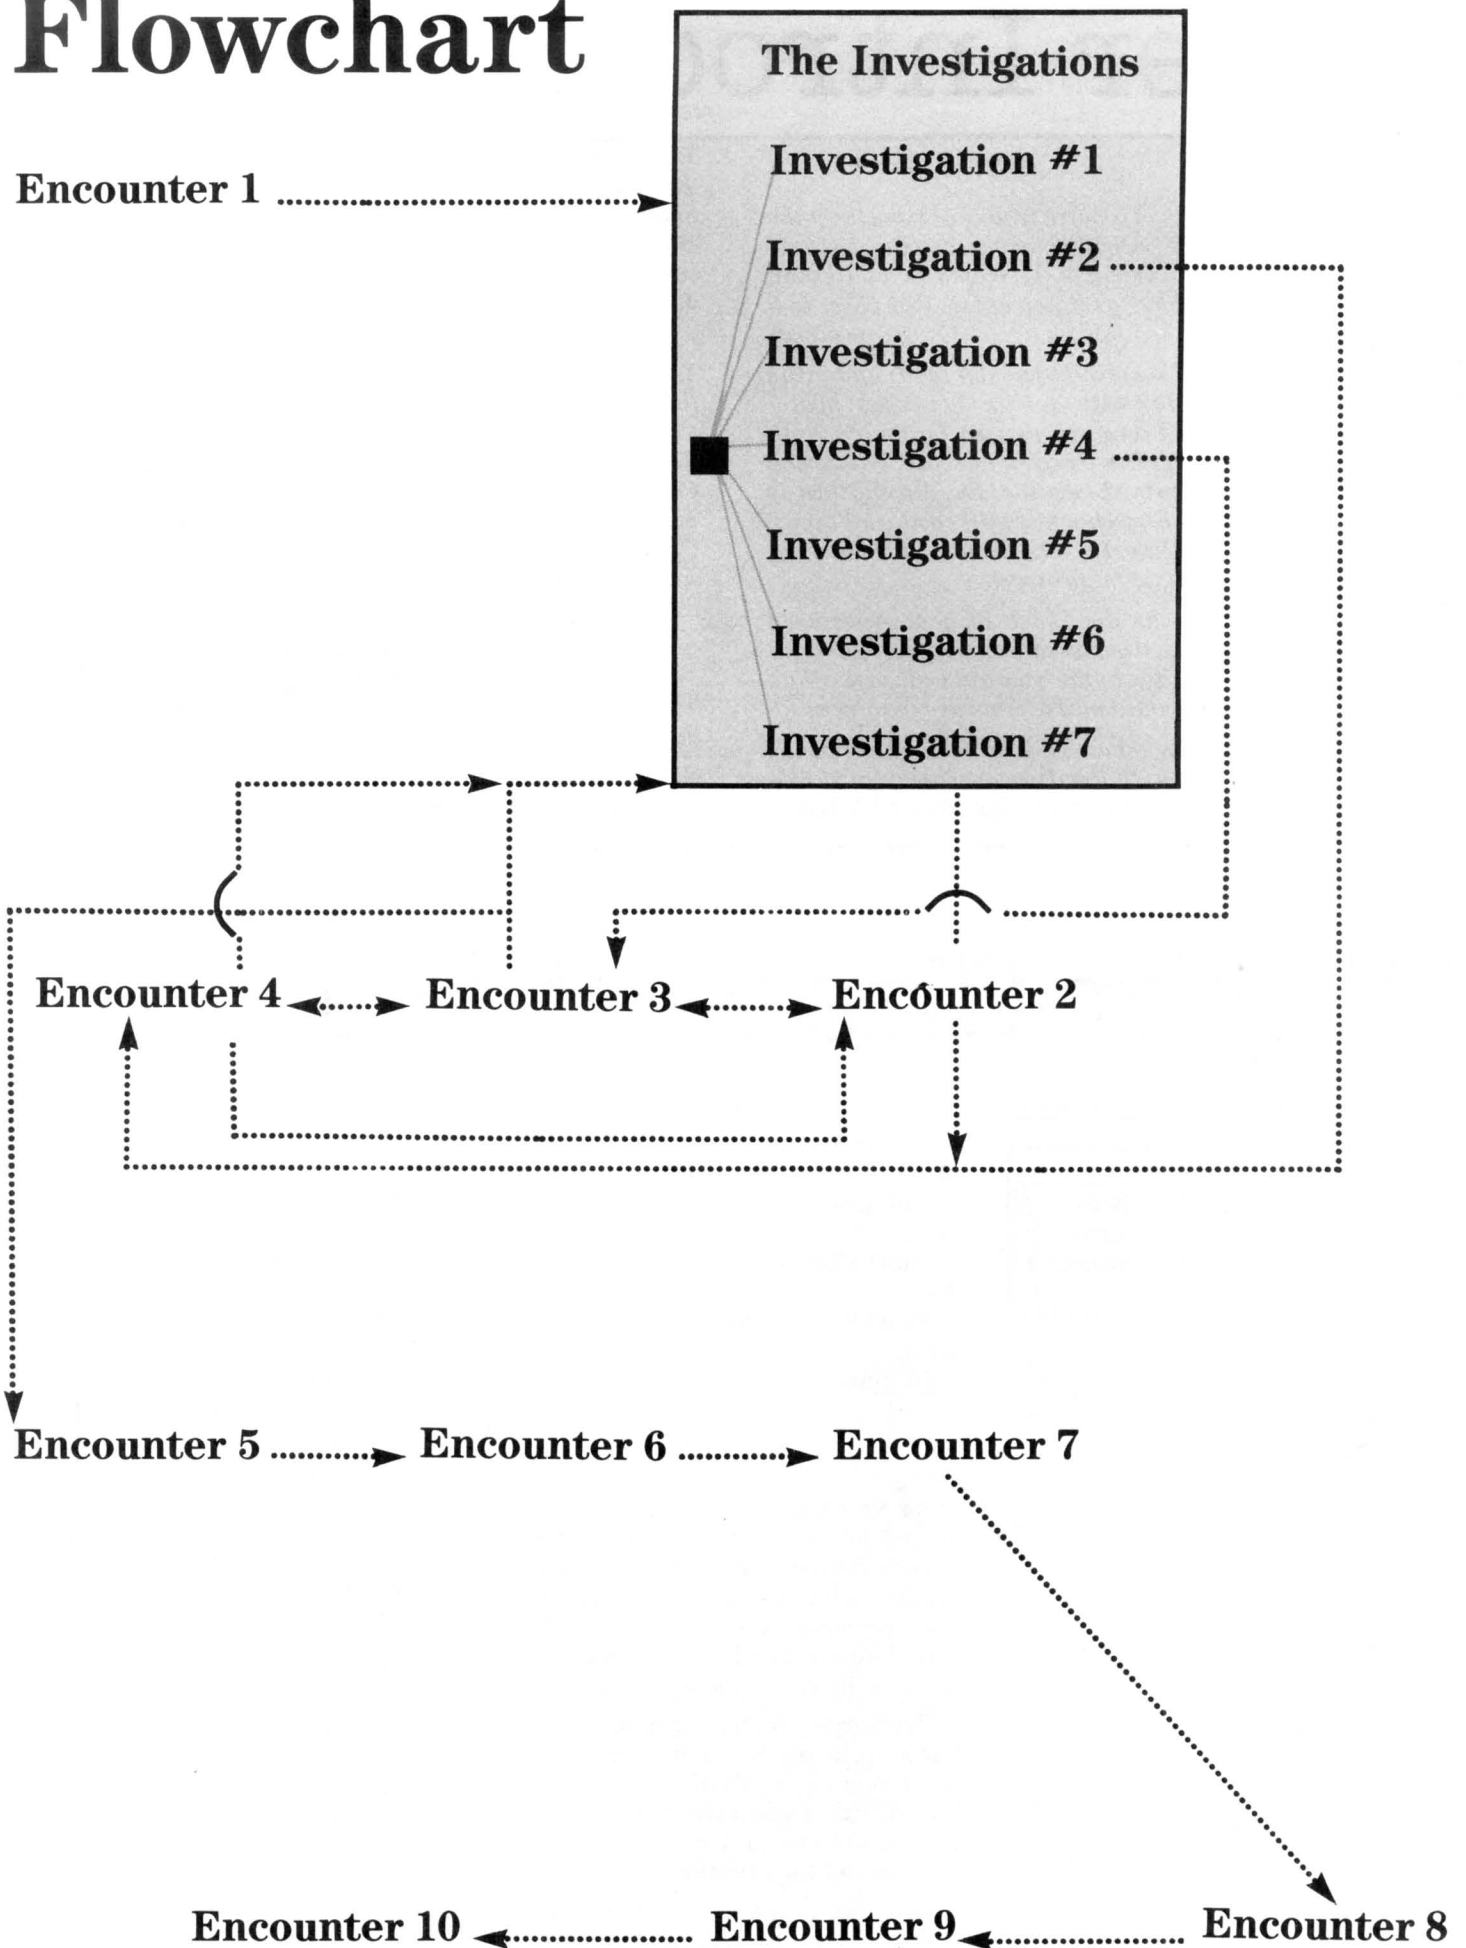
Flowchart

The Investigations

Investigation #1

Investigation #2

Investigation #3

Investigation #4

Investigation #5

Investigation #6

Investigation #7

Encounter 1

Encounter 4

Encounter 3

Encounter 2

Encounter 5

Encounter 6

Encounter 7

Encounter 8

Encounter 9

Encounter 10